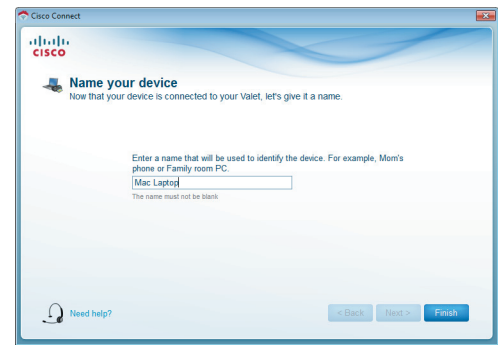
Cisco Connect

CISCO

Name your device
Now that your device is connected to your Valet, let's give it a name.

Enter a name that will be used to identify the device. For example, Mom's phone or Family room PC.

Mac Laptop

The name must not be blank

Need help?

< Back

Next >

Finish